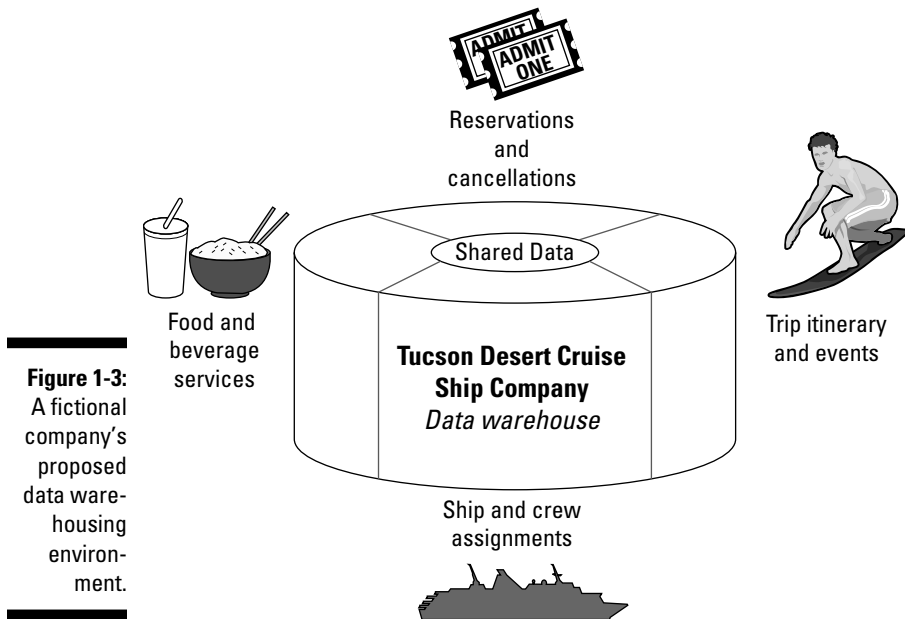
ADMIT
ADMIT ONE

Reservations and cancellations

Shared Data

Food and beverage services

Trip itinerary and events

**Figure 1-3:** A fictional company's proposed data warehousing environment.

**Tucson Desert Cruise Ship Company**
*Data warehouse*

Ship and crew assignments